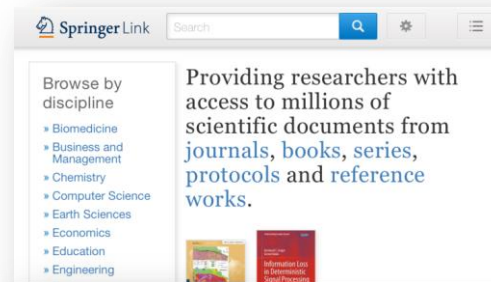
Springer Link

Search

Browse by discipline

» Biomedicine
» Business and Management
» Chemistry
» Computer Science
» Earth Sciences
» Economics
» Education
» Engineering

Providing researchers with access to millions of scientific documents from journals, books, series, protocols and reference works.

Information Loss in Deterministic Signal Processing